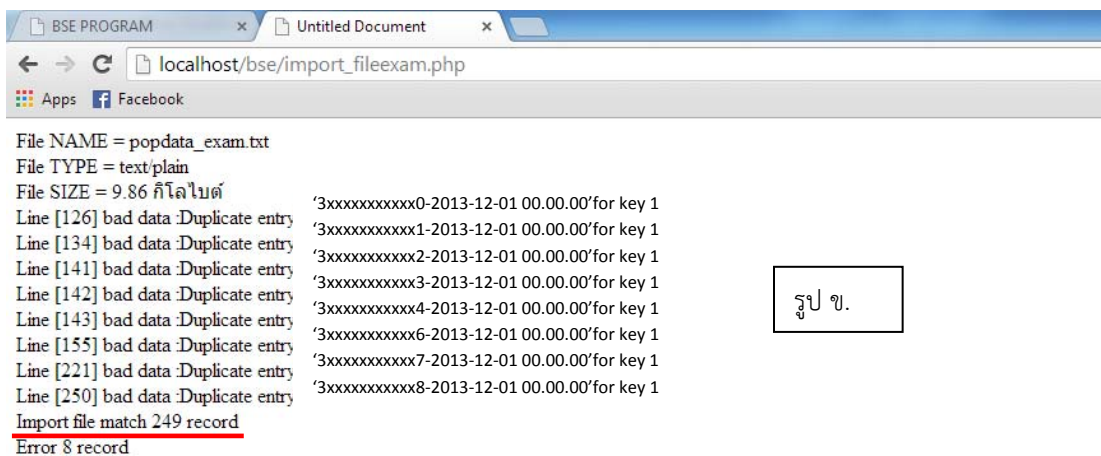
BSE PROGRAM ×
Untitled Document ×

localhost/bse/import_fileexam.php

Apps Facebook

File NAME = popdata_exam.txt
File TYPE = text/plain
File SIZE = 9.86 กิโลไบต์
Line [126] bad data :Duplicate entry '3xxxxxxxxxxx0-2013-12-01 00.00.00'for key 1
Line [134] bad data :Duplicate entry '3xxxxxxxxxxx1-2013-12-01 00.00.00'for key 1
Line [141] bad data :Duplicate entry '3xxxxxxxxxxx2-2013-12-01 00.00.00'for key 1
Line [142] bad data :Duplicate entry '3xxxxxxxxxxx3-2013-12-01 00.00.00'for key 1
Line [143] bad data :Duplicate entry '3xxxxxxxxxxx4-2013-12-01 00.00.00'for key 1
Line [155] bad data :Duplicate entry '3xxxxxxxxxxx6-2013-12-01 00.00.00'for key 1
Line [221] bad data :Duplicate entry '3xxxxxxxxxxx7-2013-12-01 00.00.00'for key 1
Line [250] bad data :Duplicate entry '3xxxxxxxxxxx8-2013-12-01 00.00.00'for key 1
Import file match 249 record
Error 8 record

รูป ข.